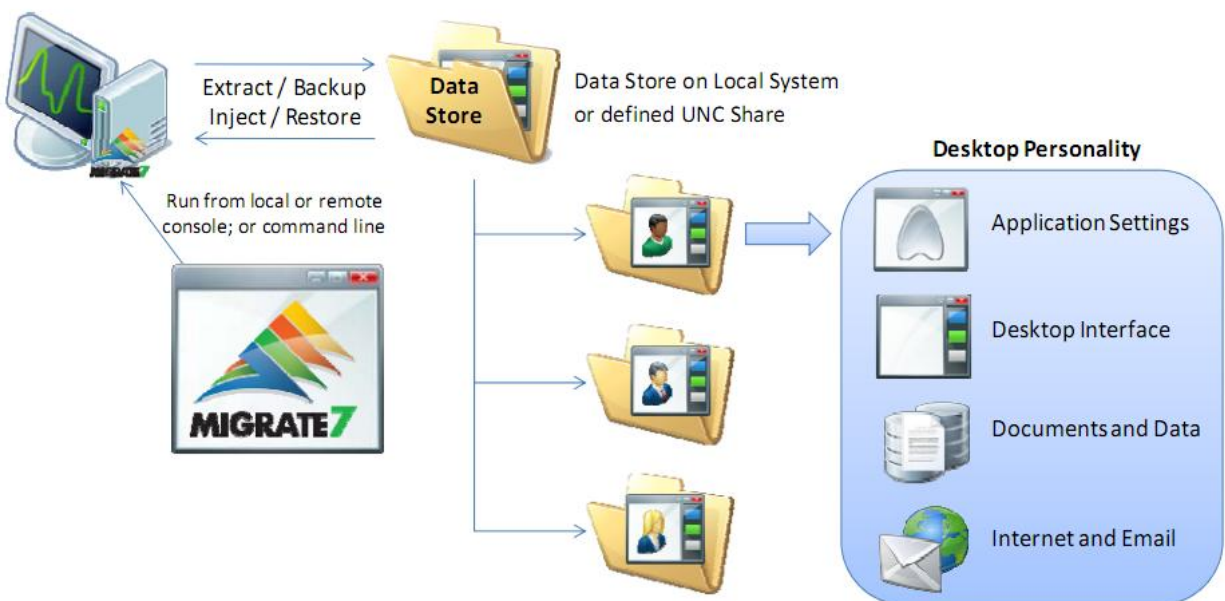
MIGRATE7

Extract / Backup
Inject / Restore

Data Store

Data Store on Local System or defined UNC Share

Run from local or remote console; or command line

MIGRATE7

Desktop Personality

Application Settings

Desktop Interface

Documents and Data

Internet and Email